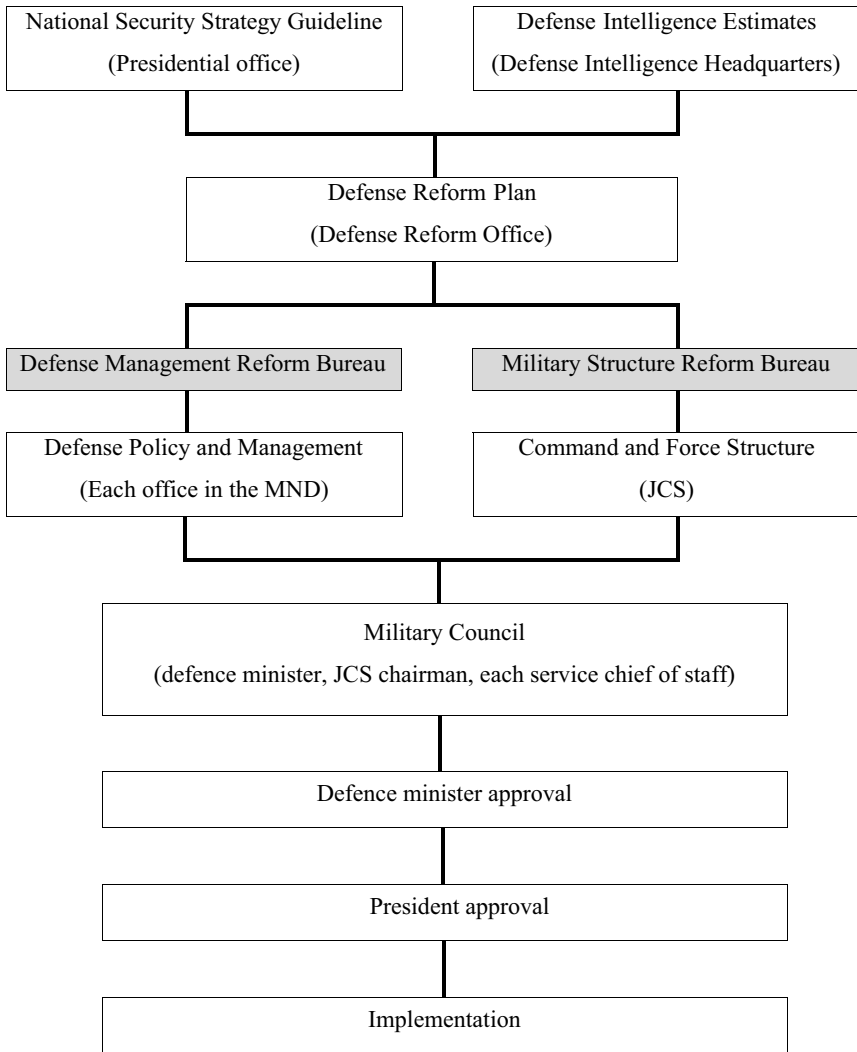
National Security Strategy Guideline
(Presidential office)

Defense Intelligence Estimates
(Defense Intelligence Headquarters)

Defense Reform Plan
(Defense Reform Office)

Defense Management Reform Bureau

Military Structure Reform Bureau

Defense Policy and Management
(Each office in the MND)

Command and Force Structure
(JCS)

Military Council
(defence minister, JCS chairman, each service chief of staff)

Defence minister approval

President approval

Implementation